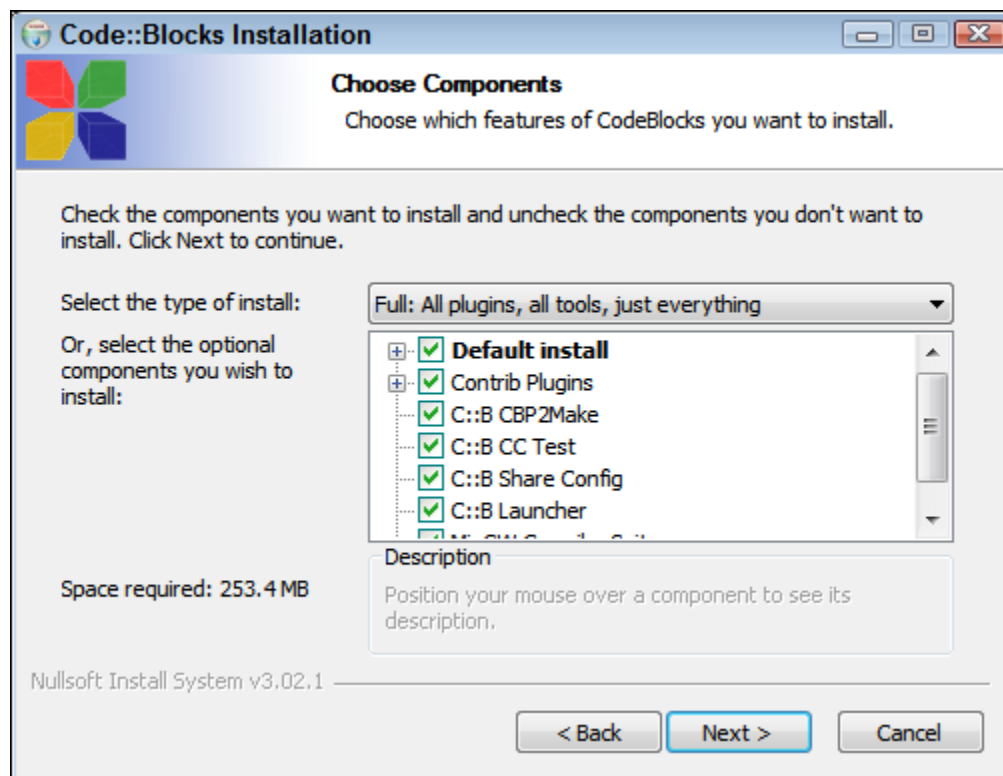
Code::Blocks Installation

Choose Components

Choose which features of CodeBlocks you want to install.

Check the components you want to install and uncheck the components you don't want to install. Click Next to continue.

Select the type of install:

Full: All plugins, all tools, just everything

Or, select the optional components you wish to install:

Default install
Contrib Plugins
C::B CBP2Make
C::B CC Test
C::B Share Config
C::B Launcher
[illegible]

Description

Position your mouse over a component to see its description.

Space required: 253.4 MB

Nullsoft Install System v3.02.1

< Back

Next >

Cancel